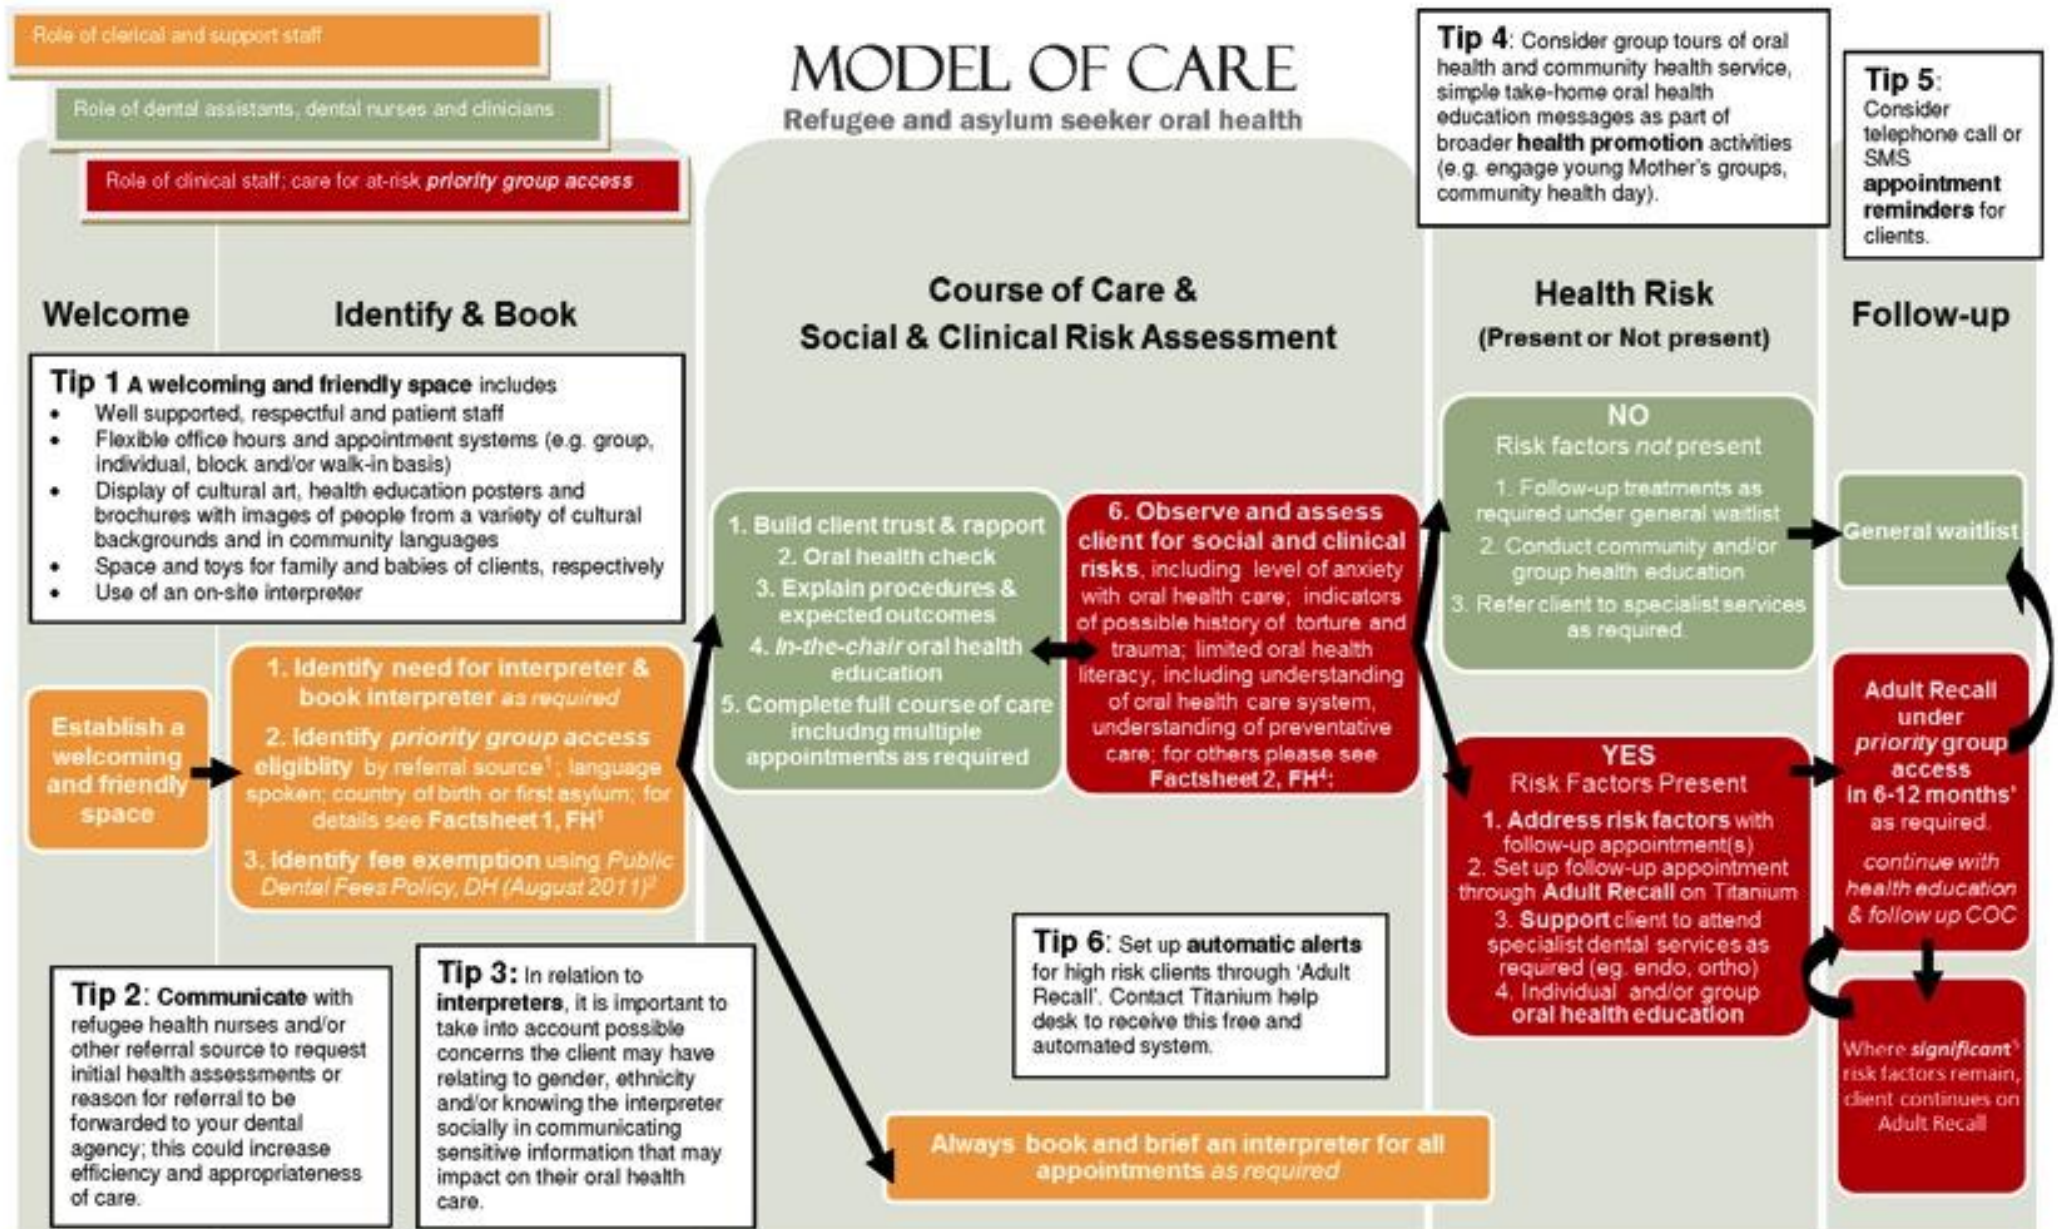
Role of clerical and support staff

Role of dental assistants, dental nurses and clinicians

Role of clinical staff; care for at-risk priority group access

MODEL OF CARE

Refugee and asylum seeker oral health

Tip 4: Consider group tours of oral health and community health service, simple take-home oral health education messages as part of broader health promotion activities (e.g. engage young Mother's groups, community health day).

Tip 5: Consider telephone call or SMS appointment reminders for clients.

Welcome

Identify & Book

Course of Care & Social & Clinical Risk Assessment

Health Risk (Present or Not present)

Follow-up

Tip 1 A welcoming and friendly space includes
- Well supported, respectful and patient staff
- Flexible office hours and appointment systems (e.g. group, individual, block and/or walk-in basis)
- Display of cultural art, health education posters and brochures with images of people from a variety of cultural backgrounds and in community languages
- Space and toys for family and babies of clients, respectively
- Use of an on-site interpreter

Establish a welcoming and friendly space

1. Identify need for interpreter & book interpreter as required
2. Identify priority group access eligiblity by referral source$^1$; language spoken; country of birth or first asylum; for details see Factsheet 1, FH$^1$
3. Identify fee exemption using Public Dental Fees Policy, DH (August 2011)$^2$

1. Build client trust & rapport
2. Oral health check
3. Explain procedures & expected outcomes
4. In-the-chair oral health education
5. Complete full course of care includng multiple appointments as required

6. Observe and assess client for social and clinical risks, including level of anxiety with oral health care; indicators of possible history of torture and trauma; limited oral health literacy, including understanding of oral health care system, understanding of preventative care; for others please see Factsheet 2, FH$^4$;

NO
Risk factors not present
1. Follow-up treatments as required under general waitlist
2. Conduct community and/or group health education
3. Refer client to specialist services as required.

General waitlist

YES
Risk Factors Present
1. Address risk factors with follow-up appointment(s)
2. Set up follow-up appointment through Adult Recall on Titanium
3. Support client to attend specialist dental services as required (eg. endo, ortho)
4. Individual and/or group oral health education

Adult Recall under priority group access in 6-12 months' as required.
continue with health education & follow up COC

Where significant$^5$ risk factors remain, client continues on Adult Recall

Tip 2: Communicate with refugee health nurses and/or other referral source to request initial health assessments or reason for referral to be forwarded to your dental agency; this could increase efficiency and appropriateness of care.

Tip 3: In relation to interpreters, it is important to take into account possible concerns the client may have relating to gender, ethnicity and/or knowing the interpreter socially in communicating sensitive information that may impact on their oral health care.

Tip 6: Set up automatic alerts for high risk clients through 'Adult Recall'. Contact Titanium help desk to receive this free and automated system.

Always book and brief an interpreter for all appointments as required